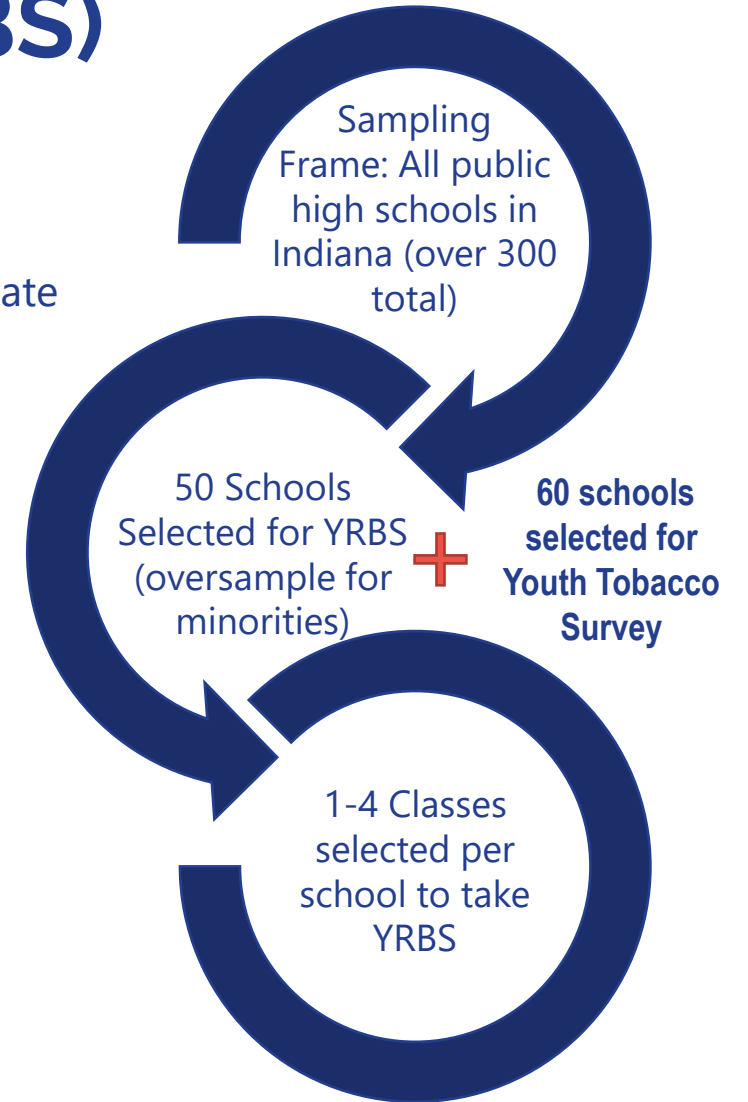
BS)

ate

Sampling Frame: All public high schools in Indiana (over 300 total)

50 Schools Selected for YRBS (oversample for minorities)

60 schools selected for Youth Tobacco Survey

1-4 Classes selected per school to take YRBS